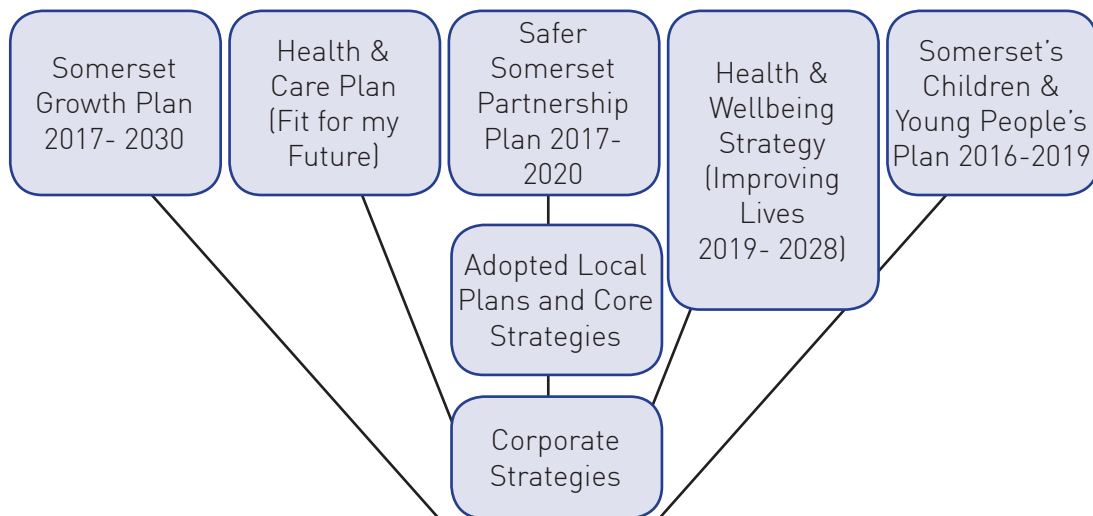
Somerset Growth Plan 2017- 2030

Health & Care Plan (Fit for my Future)

Safer Somerset Partnership Plan 2017-2020

Health & Wellbeing Strategy (Improving Lives 2019- 2028)

Somerset's Children & Young People's Plan 2016-2019

Adopted Local Plans and Core Strategies

Corporate Strategies